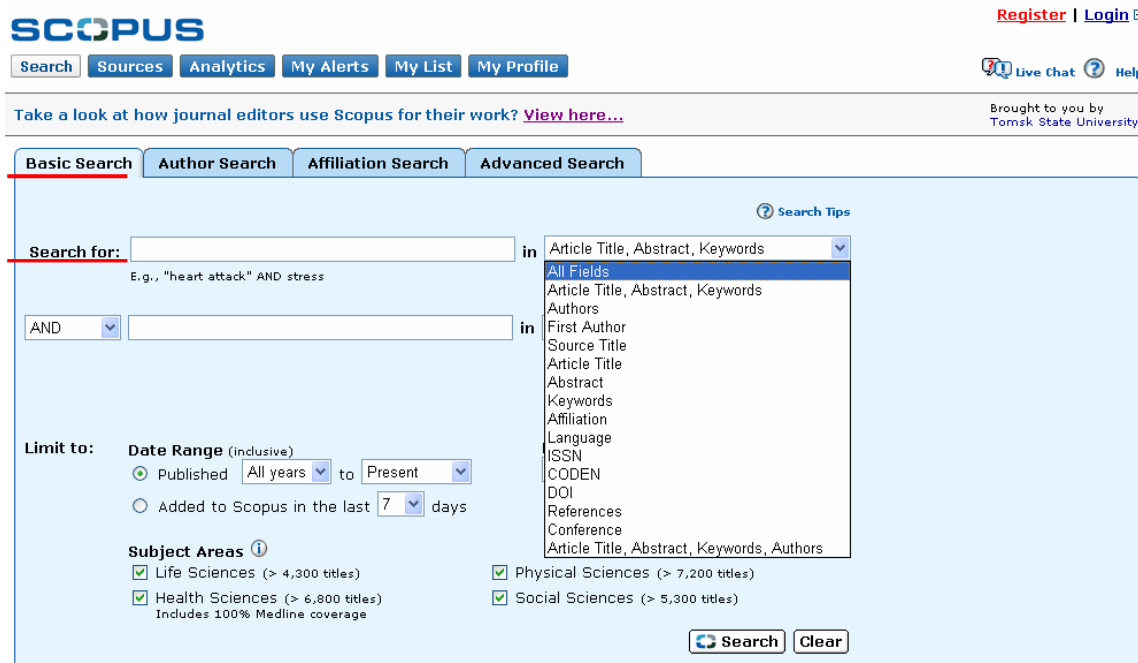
SCOPUS

Register | Login

Search | Sources | Analytics | My Alerts | My List | My Profile

Live Chat | Help

Take a look at how journal editors use Scopus for their work? View here...

Brought to you by Tomsk State University

Basic Search | Author Search | Affiliation Search | Advanced Search

Search Tips

Search for: in Article Title, Abstract, Keywords

E.g., "heart attack" AND stress

AND in

All Fields
Article Title, Abstract, Keywords
Authors
First Author
Source Title
Article Title
Abstract
Keywords
Affiliation
Language
ISSN
CODEN
DOI
References
Conference
Article Title, Abstract, Keywords, Authors

Limit to: Date Range (inclusive)

Published All years to Present

Added to Scopus in the last 7 days

Subject Areas

Life Sciences (> 4,300 titles)

Health Sciences (> 6,800 titles)
Includes 100% Medline coverage

Physical Sciences (> 7,200 titles)

Social Sciences (> 5,300 titles)

Search | Clear